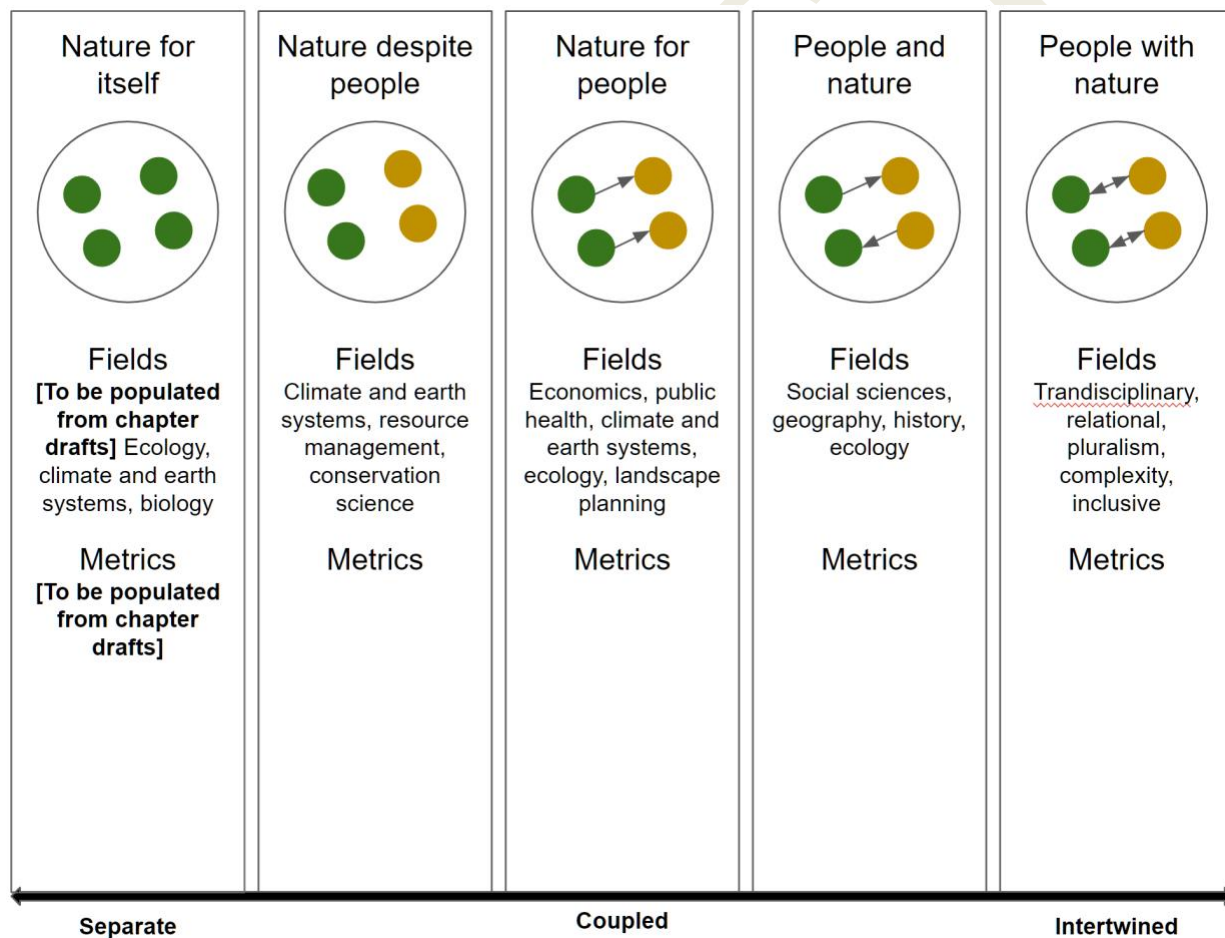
Nature for itself

Fields
**[To be populated from chapter drafts]** Ecology, climate and earth systems, biology

Metrics
**[To be populated from chapter drafts]**

Nature despite people

Fields
Climate and earth systems, resource management, conservation science

Metrics

Nature for people

Fields
Economics, public health, climate and earth systems, ecology, landscape planning

Metrics

People and nature

Fields
Social sciences, geography, history, ecology

Metrics

People with nature

Fields
Trandisciplinary, relational, pluralism, complexity, inclusive

Metrics

Separate | Coupled | Intertwined